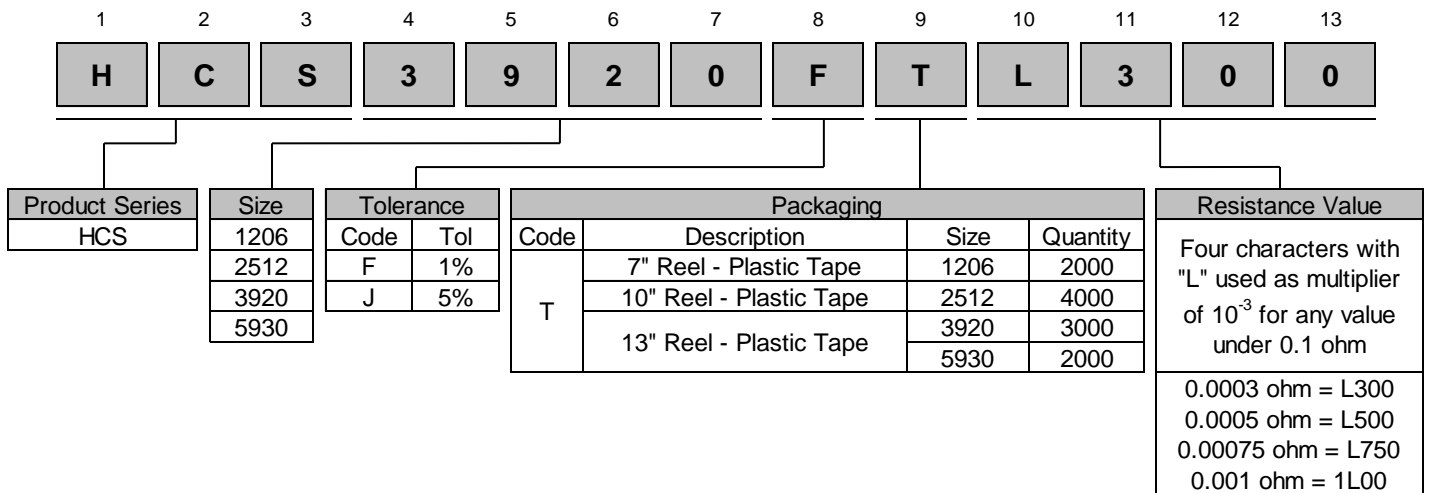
| 1 | 2 | 3 | 4 | 5 | 6 | 7 | 8 | 9 | 10 | 11 | 12 | 13 |
|---|---|---|---|---|---|---|---|---|---|---|---|---|
| H | C | S | 3 | 9 | 2 | 0 | F | T | L | 3 | 0 | 0 |

| Product Series |
|---|
| HCS |

| Size |
|---|
| 1206 |
| 2512 |
| 3920 |
| 5930 |

| Tolerance | |
|---|---|
| Code | Tol |
| F | 1% |
| J | 5% |

| Packaging | | | |
|---|---|---|---|
| Code | Description | Size | Quantity |
| T | 7" Reel - Plastic Tape | 1206 | 2000 |
| | 10" Reel - Plastic Tape | 2512 | 4000 |
| | 13" Reel - Plastic Tape | 3920 | 3000 |
| | | 5930 | 2000 |

| Resistance Value |
|---|
| Four characters with "L" used as multiplier of $10^{-3}$ for any value under 0.1 ohm |
| 0.0003 ohm = L300<br>0.0005 ohm = L500<br>0.00075 ohm = L750<br>0.001 ohm = 1L00 |